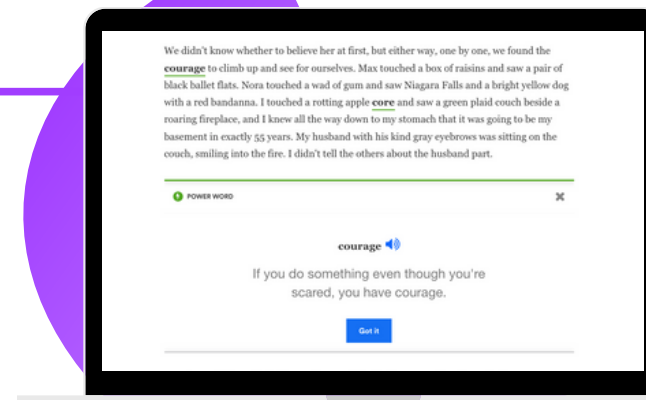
We didn't know whether to believe her at first, but either way, one by one, we found the courage to climb up and see for ourselves. Max touched a box of raisins and saw a pair of black ballet flats. Nora touched a wad of gum and saw Niagara Falls and a bright yellow dog with a red bandanna. I touched a rotting apple core and saw a green plaid couch beside a roaring fireplace, and I knew all the way down to my stomach that it was going to be my basement in exactly 55 years. My husband with his kind gray eyebrows was sitting on the couch, smiling into the fire. I didn't tell the others about the husband part.

POWER WORD

courage

If you do something even though you're scared, you have courage.

Got it